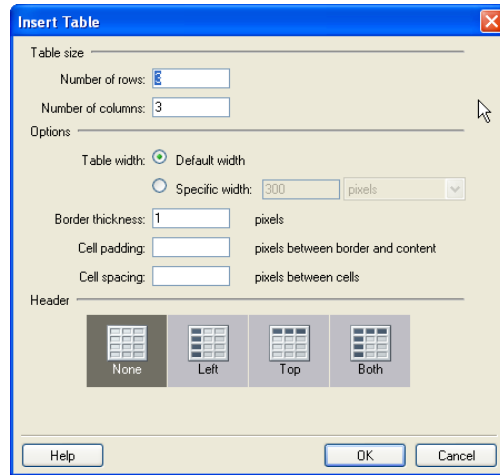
Insert Table

Table size

Number of rows: 3

Number of columns: 3

Options

Table width: Default width

Specific width: 300 pixels

Border thickness: 1 pixels

Cell padding: pixels between border and content

Cell spacing: pixels between cells

Header

None Left Top Both

Help OK Cancel